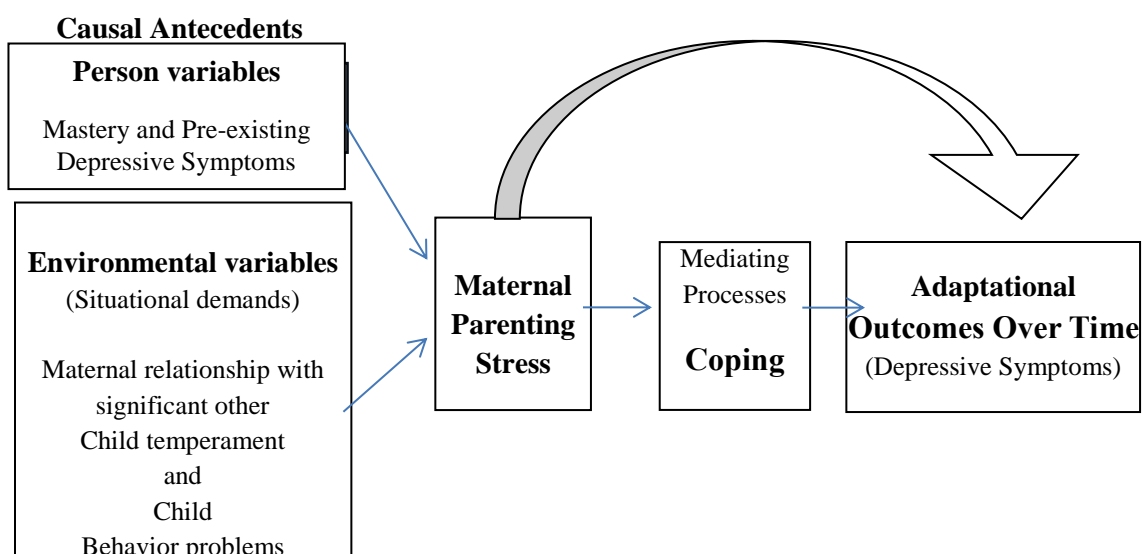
Causal Antecedents

Person variables

Mastery and Pre-existing Depressive Symptoms

Environmental variables
(Situational demands)

Maternal relationship with significant other
Child temperament
and
Child
Behavior problems

Maternal Parenting Stress

Mediating Processes
Coping

Adaptational Outcomes Over Time
(Depressive Symptoms)